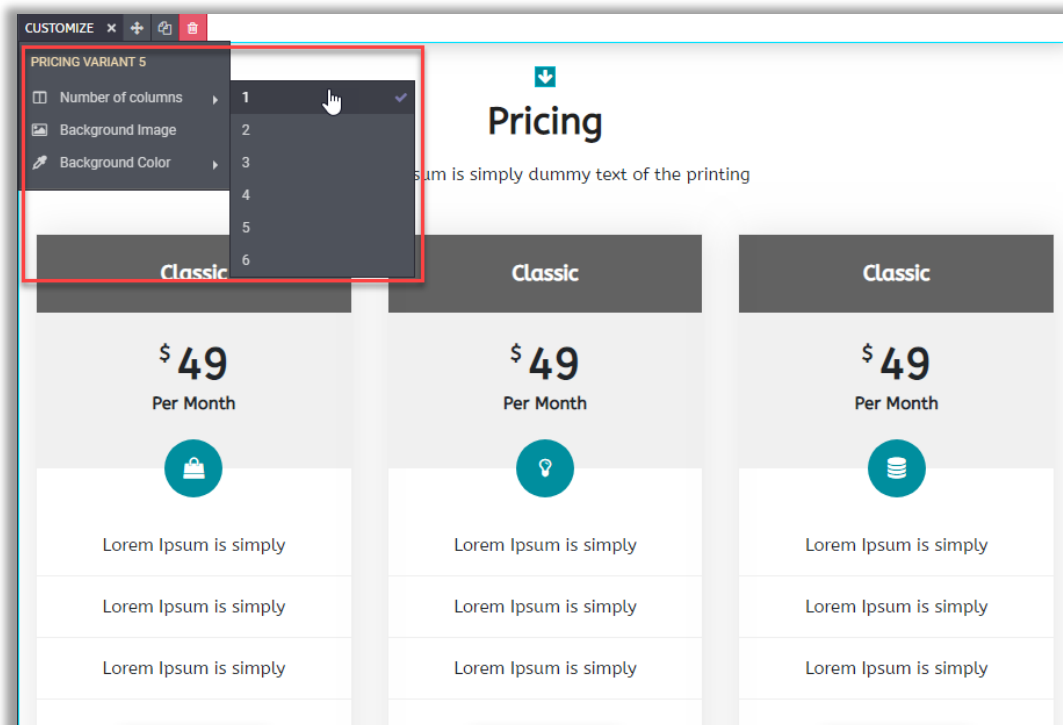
CUSTOMIZE ×

PRICING VARIANT 5

Number of columns

Background Image

Background Color

1
2
3
4
5
6

Pricing

sum is simply dummy text of the printing

Classic

$ 49

Per Month

Lorem Ipsum is simply

Lorem Ipsum is simply

Lorem Ipsum is simply

Classic

$ 49

Per Month

Lorem Ipsum is simply

Lorem Ipsum is simply

Lorem Ipsum is simply

Classic

$ 49

Per Month

Lorem Ipsum is simply

Lorem Ipsum is simply

Lorem Ipsum is simply